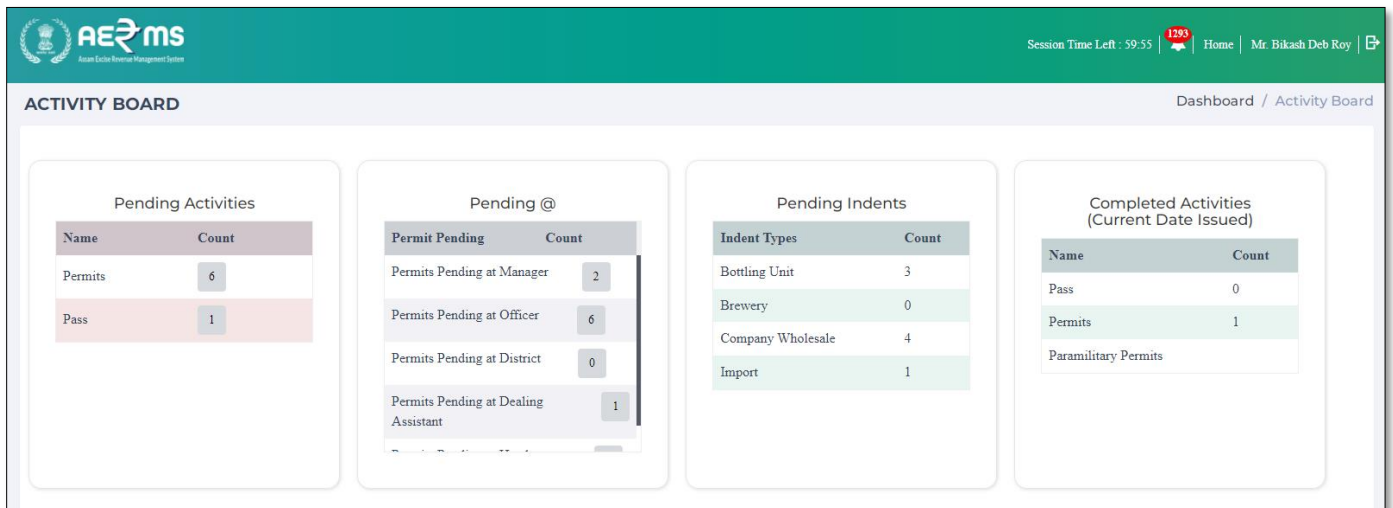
AE₹MS
Assam Excise Revenue Management System

Session Time Left : 59:55 | 1293 | Home | Mr. Bikash Deb Roy |

ACTIVITY BOARD

Dashboard / Activity Board

Pending Activities

| Name | Count |
|---|---|
| Permits | 6 |
| Pass | 1 |

Pending @

| Permit Pending | Count |
|---|---|
| Permits Pending at Manager | 2 |
| Permits Pending at Officer | 6 |
| Permits Pending at District | 0 |
| Permits Pending at Dealing Assistant | 1 |
| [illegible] | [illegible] |

Pending Indents

| Indent Types | Count |
|---|---|
| Bottling Unit | 3 |
| Brewery | 0 |
| Company Wholesale | 4 |
| Import | 1 |

Completed Activities (Current Date Issued)

| Name | Count |
|---|---|
| Pass | 0 |
| Permits | 1 |
| Paramilitary Permits | |